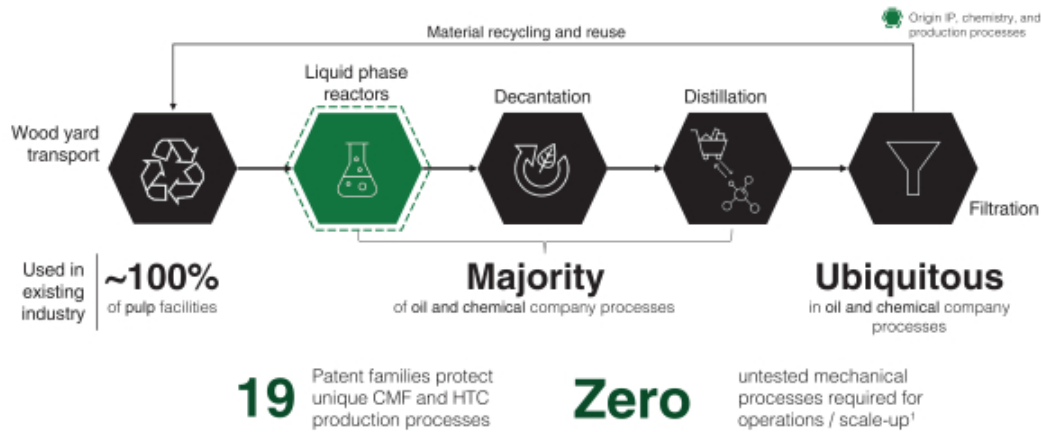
Origin IP, chemistry, and production processes

Material recycling and reuse

Wood yard transport

Liquid phase reactors

Decantation

Distillation

Filtration

Used in existing industry

~100%
of pulp facilities

Majority
of oil and chemical company processes

Ubiquitous
in oil and chemical company processes

19 Patent families protect unique CMF and HTC production processes

Zero untested mechanical processes required for operations / scale-up¹